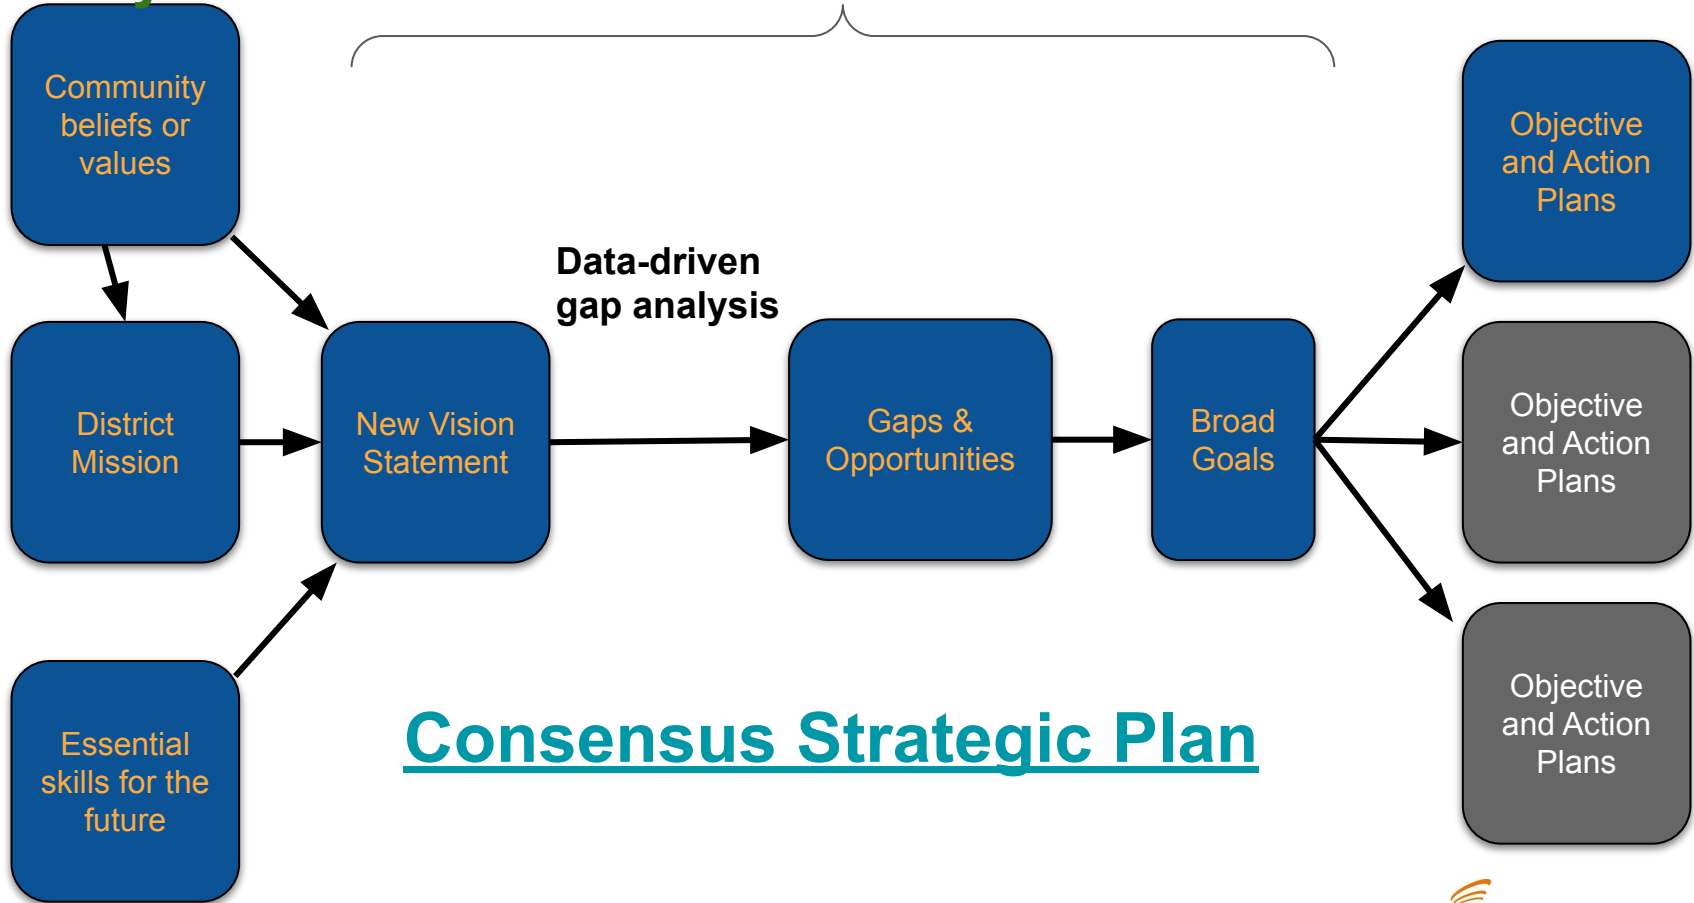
Community beliefs or values

District Mission

Essential skills for the future

New Vision Statement

Data-driven gap analysis

Gaps & Opportunities

Broad Goals

Objective and Action Plans

Objective and Action Plans

Objective and Action Plans

Consensus Strategic Plan